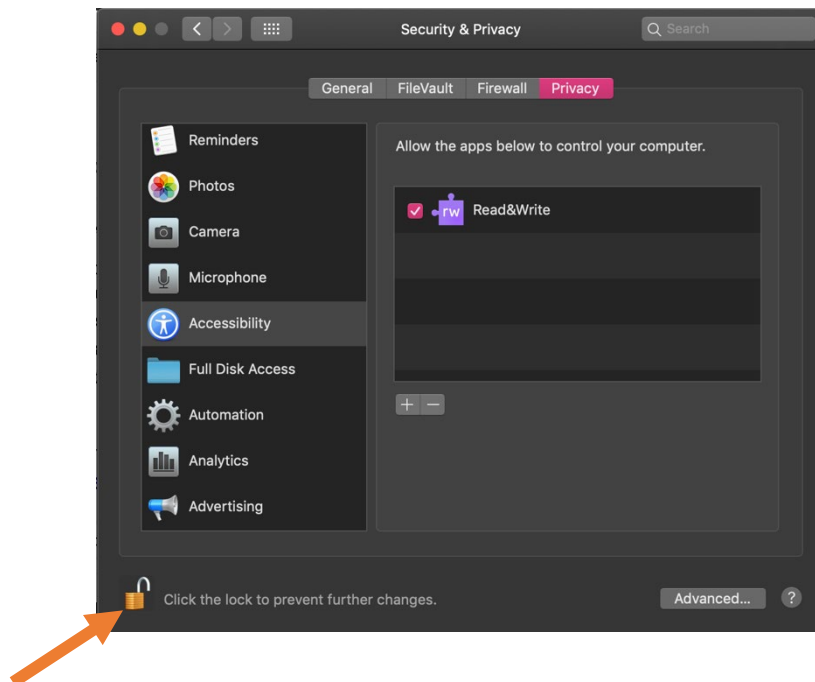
Security & Privacy

Search

General FileVault Firewall Privacy

Reminders
Photos
Camera
Microphone
Accessibility
Full Disk Access
Automation
Analytics
Advertising

Allow the apps below to control your computer.

rw Read&Write

+ −

Click the lock to prevent further changes.

Advanced...

?